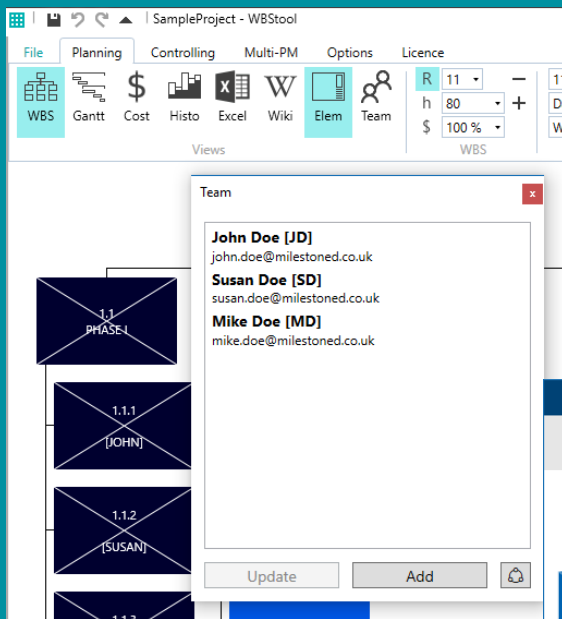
SampleProject - WBStool

File | Planning | Controlling | Multi-PM | Options | Licence

WBS | Gantt | Cost | Histo | Excel | Wiki | Elem | Team

Views

R 11
h 80
$ 100 %

WBS

Team

**John Doe [JD]**
john.doe@milestoned.co.uk

**Susan Doe [SD]**
susan.doe@milestoned.co.uk

**Mike Doe [MD]**
mike.doe@milestoned.co.uk

Update | Add

1.1
PHASE I

1.1.1
[JOHN]

1.1.2
[SUSAN]

1.1.3